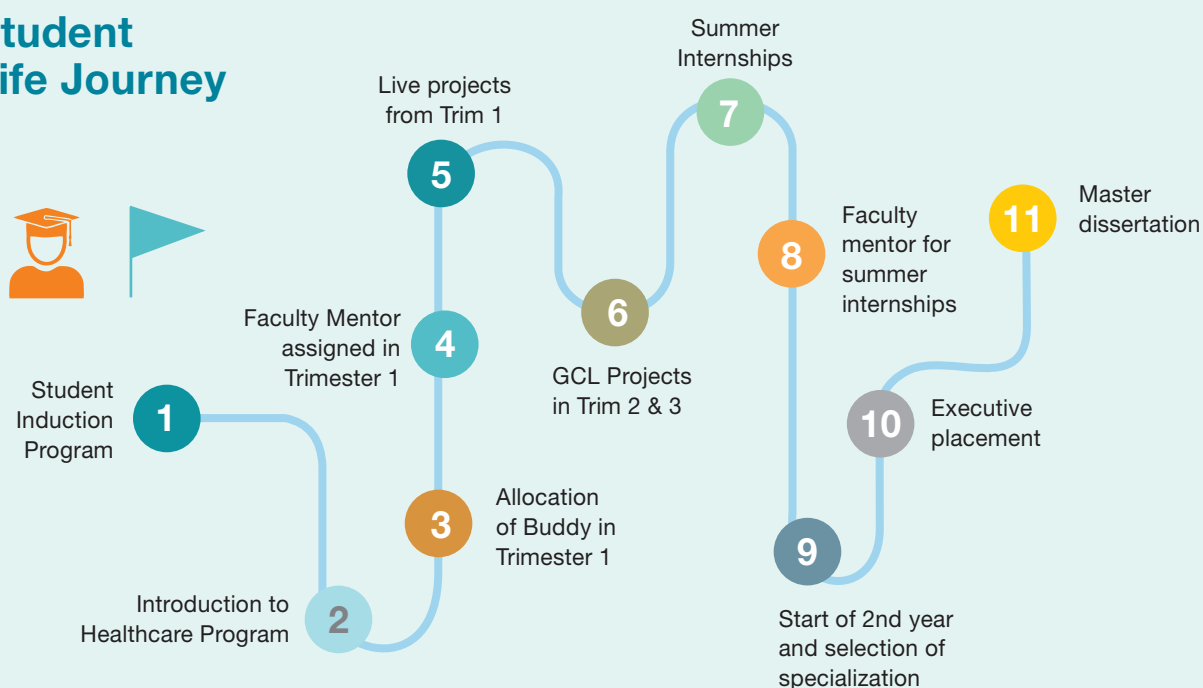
tudent
ife Journey

Student Induction Program

1

Introduction to Healthcare Program

2

Allocation of Buddy in Trimester 1

3

Faculty Mentor assigned in Trimester 1

4

Live projects from Trim 1

5

6

GCL Projects in Trim 2 & 3

Summer Internships

7

8

Faculty mentor for summer internships

9

Start of 2nd year and selection of specialization

10

Executive placement

11

Master dissertation